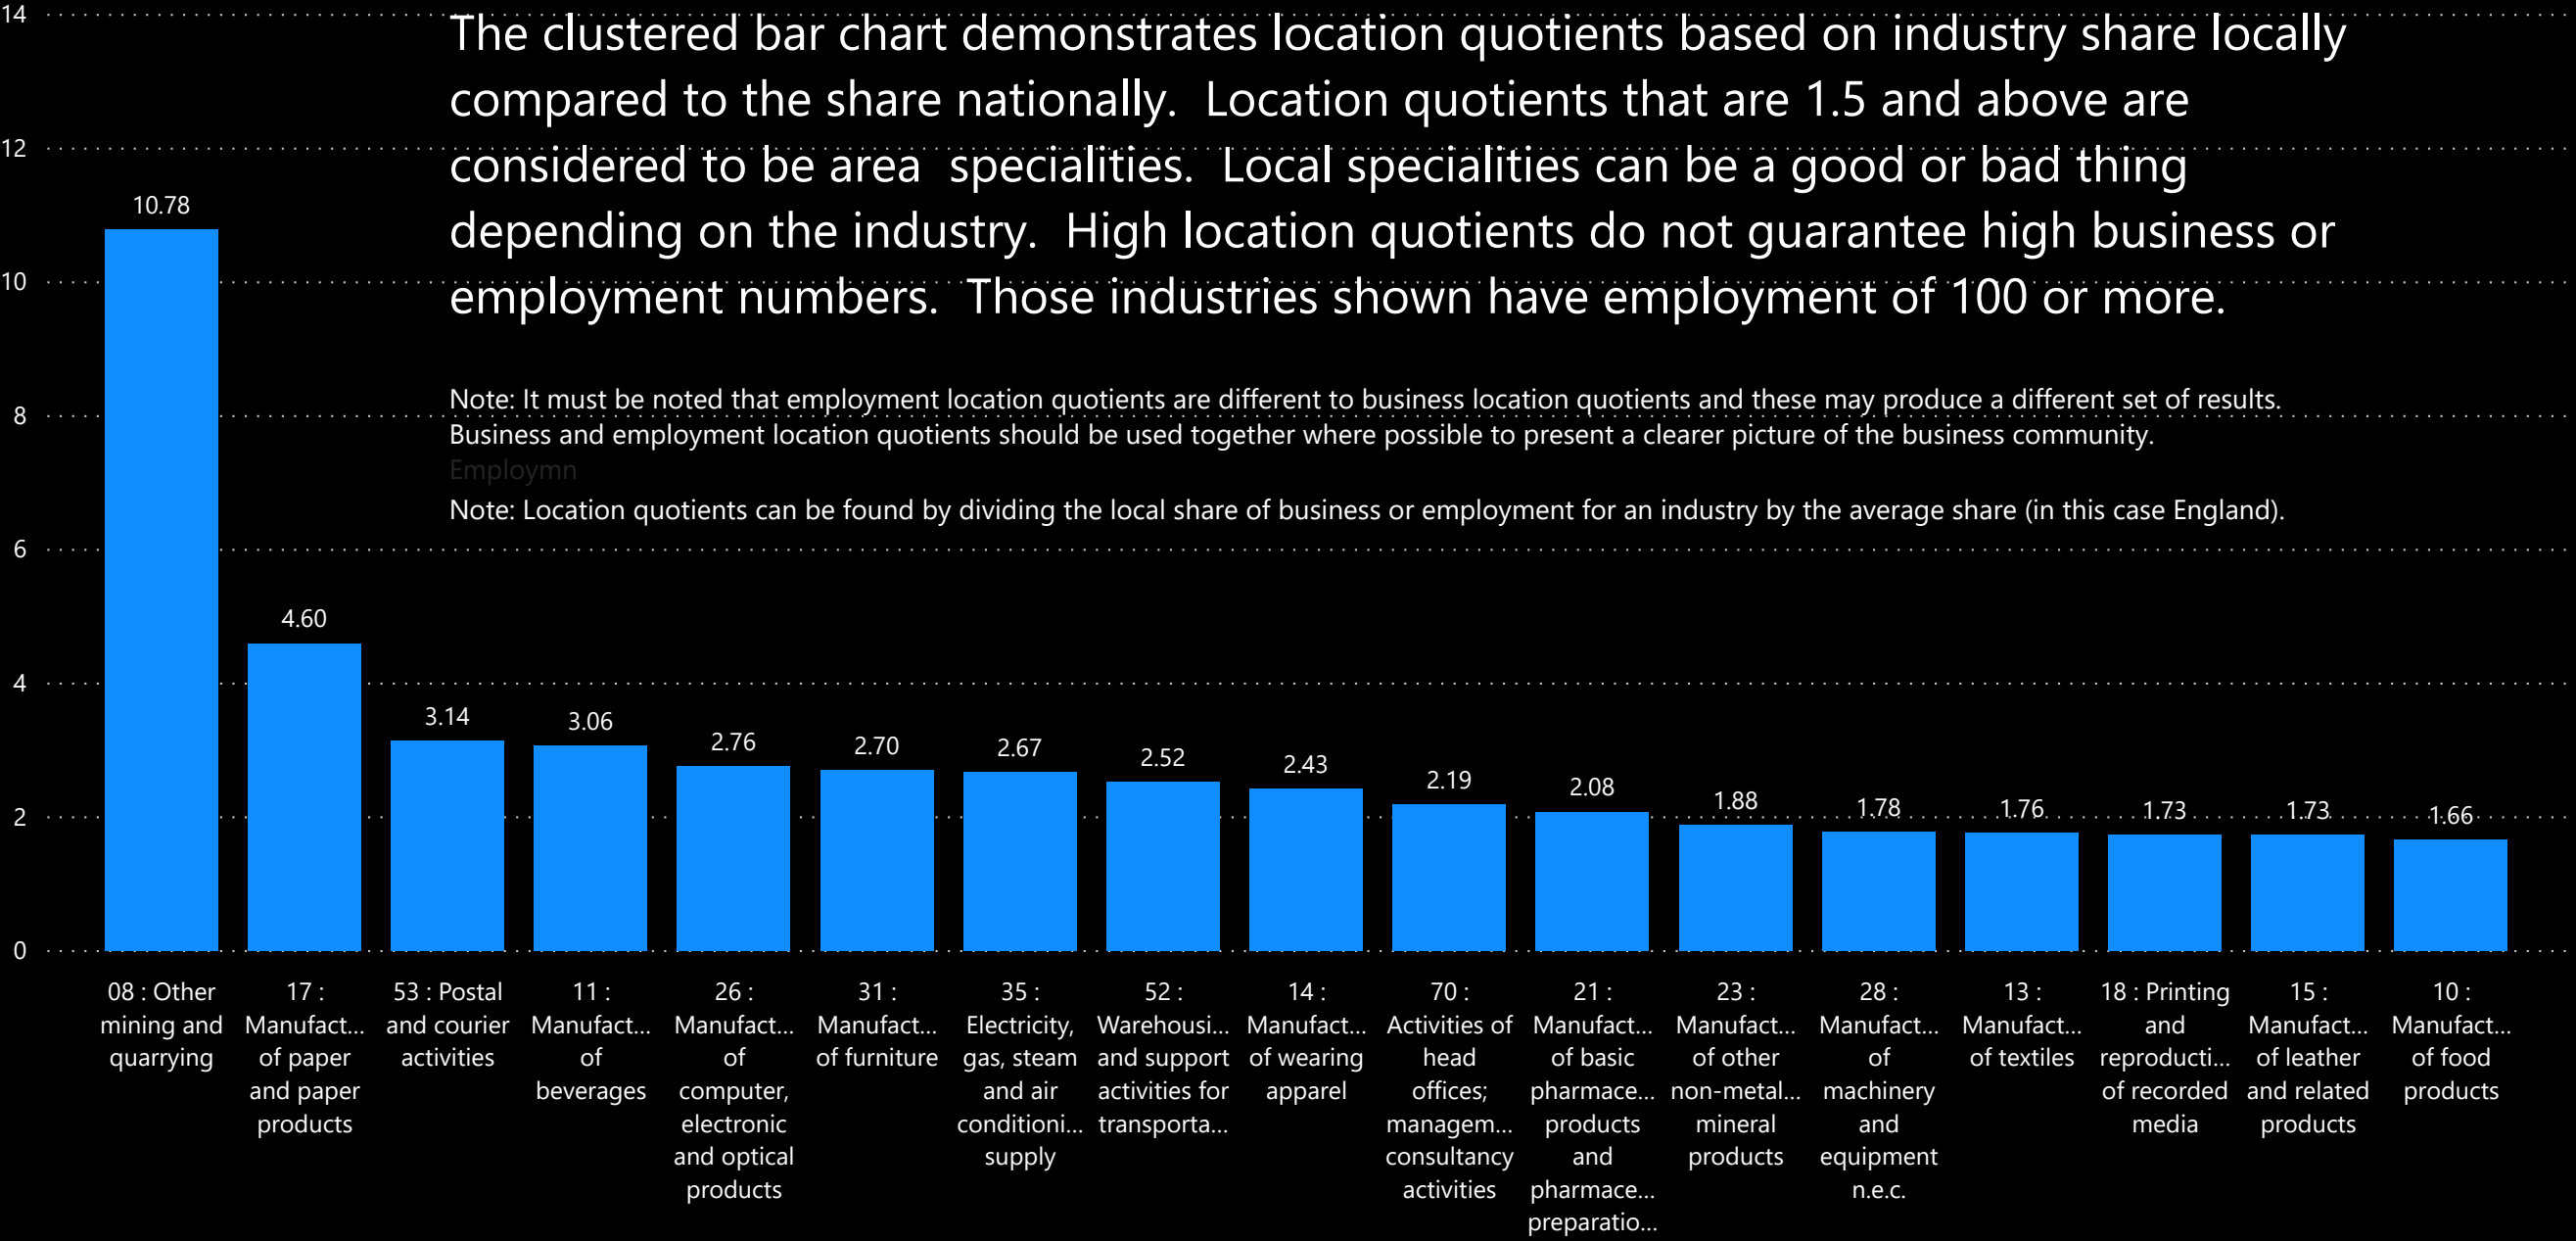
14
12
10
8
6
4
2
0

The clustered bar chart demonstrates location quotients based on industry share locally compared to the share nationally. Location quotients that are 1.5 and above are considered to be area specialities. Local specialities can be a good or bad thing depending on the industry. High location quotients do not guarantee high business or employment numbers. Those industries shown have employment of 100 or more.

Note: It must be noted that employment location quotients are different to business location quotients and these may produce a different set of results. Business and employment location quotients should be used together where possible to present a clearer picture of the business community.
Employmn
Note: Location quotients can be found by dividing the local share of business or employment for an industry by the average share (in this case England).

10.78
4.60
3.14
3.06
2.76
2.70
2.67
2.52
2.43
2.19
2.08
1.88
1.78
1.76
1.73
1.73
1.66

08 : Other mining and quarrying
17 : Manufact... of paper and paper products
53 : Postal and courier activities
11 : Manufact... of beverages
26 : Manufact... of computer, electronic and optical products
31 : Manufact... of furniture
35 : Electricity, gas, steam and air conditioni... supply
52 : Warehousi... and support activities for transporta...
14 : Manufact... of wearing apparel
70 : Activities of head offices; managem... consultancy activities
21 : Manufact... of basic pharmace... products and pharmace... preparatio...
23 : Manufact... of other non-metal... mineral products
28 : Manufact... of machinery and equipment n.e.c.
13 : Manufact... of textiles
18 : Printing and reproducti... of recorded media
15 : Manufact... of leather and related products
10 : Manufact... of food products